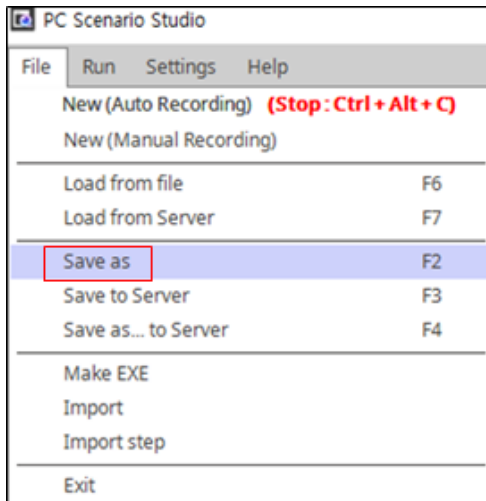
PC Scenario Studio

File Run Settings Help

New (Auto Recording) (Stop : Ctrl + Alt + C)
New (Manual Recording)

Load from file F6
Load from Server F7

Save as F2
Save to Server F3
Save as... to Server F4

Make EXE
Import
Import step

Exit